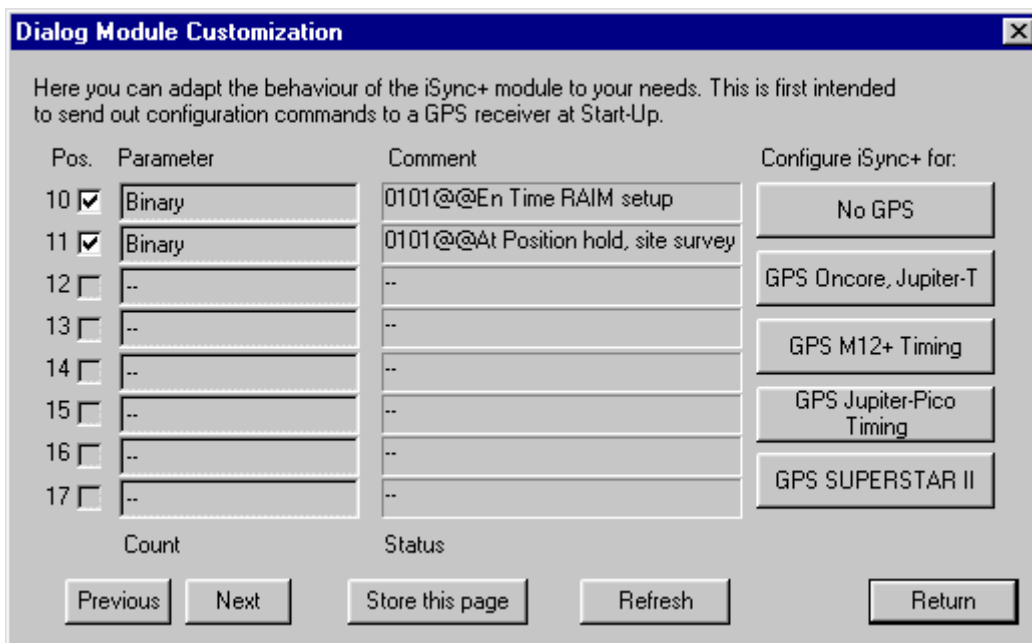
Dialog Module Customization

Here you can adapt the behaviour of the iSync+ module to your needs. This is first intended to send out configuration commands to a GPS receiver at Start-Up.

| Pos. | Parameter | Comment |
|---|---|---|
| 10 | Binary | 0101@@En Time RAIM setup |
| 11 | Binary | 0101@@At Position hold, site survey |
| 12 | -- | -- |
| 13 | -- | -- |
| 14 | -- | -- |
| 15 | -- | -- |
| 16 | -- | -- |
| 17 | -- | -- |

Configure iSync+ for:

No GPS

GPS Oncore, Jupiter-T

GPS M12+ Timing

GPS Jupiter-Pico Timing

GPS SUPERSTAR II

Count

Status

Previous

Next

Store this page

Refresh

Return